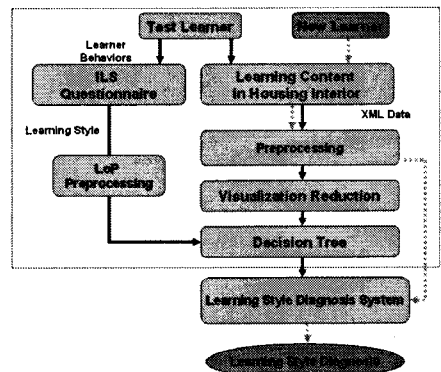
Test Learner

New Learner

Learner Behaviors

ILS Questionnaire

Learning Content in Housing Interior

XML Data

Learning Style

Preprocessing

LoP Preprocessing

Visualization Reduction

Decision Tree

Learning Style Diagnosis System

Learning Style Diagnosis